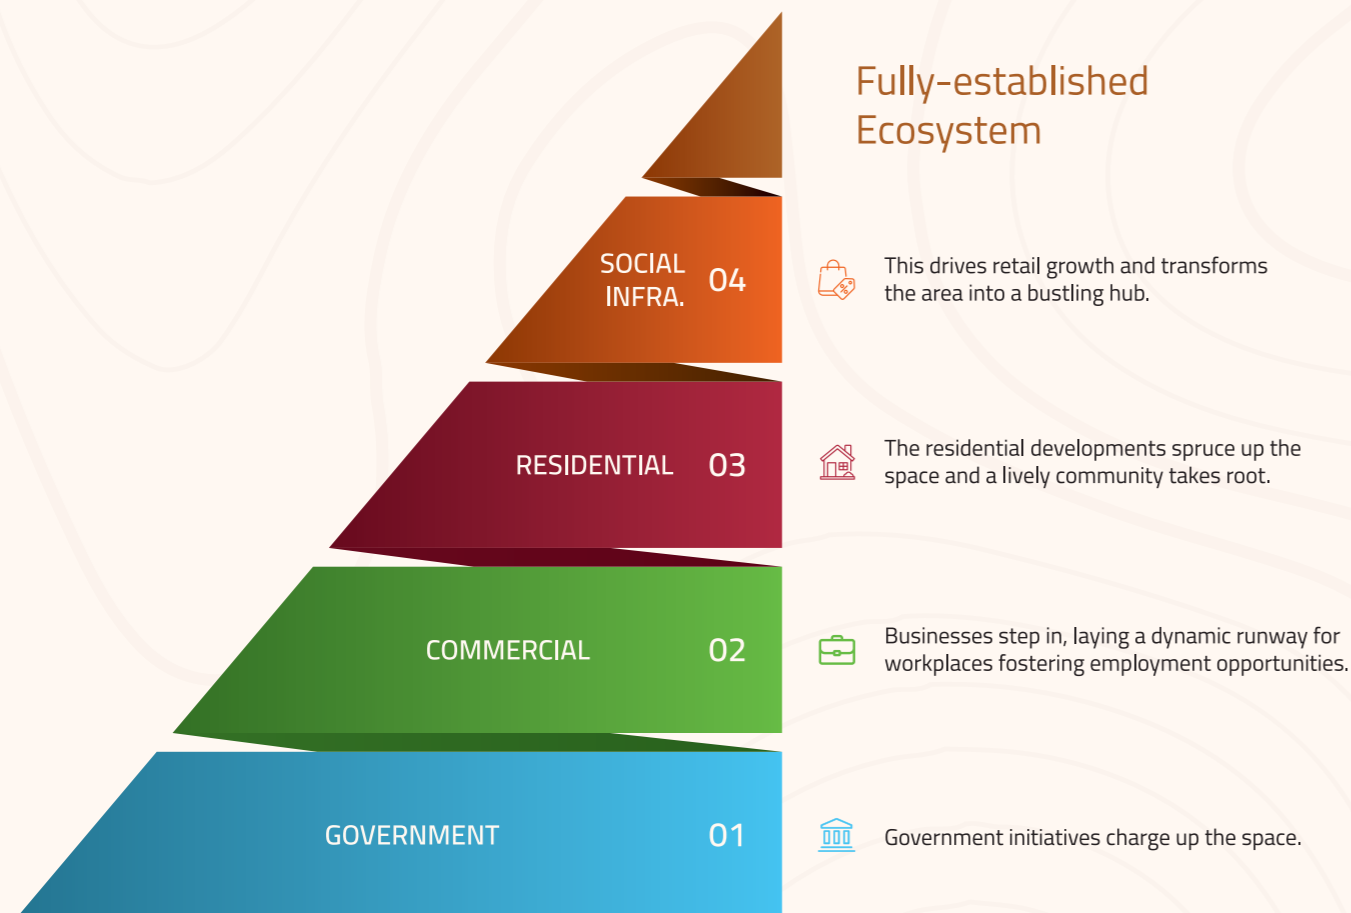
Fully-established Ecosystem

SOCIAL INFRA. 04

This drives retail growth and transforms the area into a bustling hub.

RESIDENTIAL 03

The residential developments spruce up the space and a lively community takes root.

COMMERCIAL 02

Businesses step in, laying a dynamic runway for workplaces fostering employment opportunities.

GOVERNMENT 01

Government initiatives charge up the space.